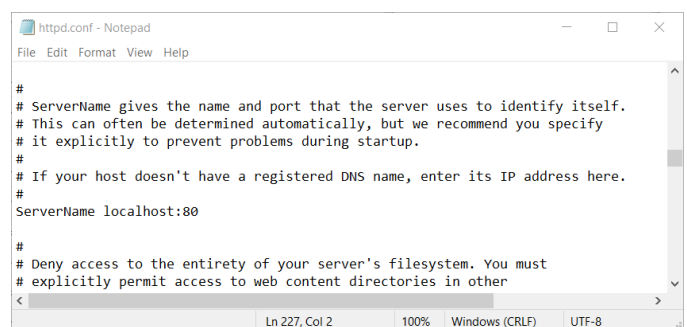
httpd.conf - Notepad

File Edit Format View Help

#
# ServerName gives the name and port that the server uses to identify itself.
# This can often be determined automatically, but we recommend you specify
# it explicitly to prevent problems during startup.
#
# If your host doesn't have a registered DNS name, enter its IP address here.
#
ServerName localhost:80

#
# Deny access to the entirety of your server's filesystem. You must
# explicitly permit access to web content directories in other

Ln 227, Col 2 100% Windows (CRLF) UTF-8